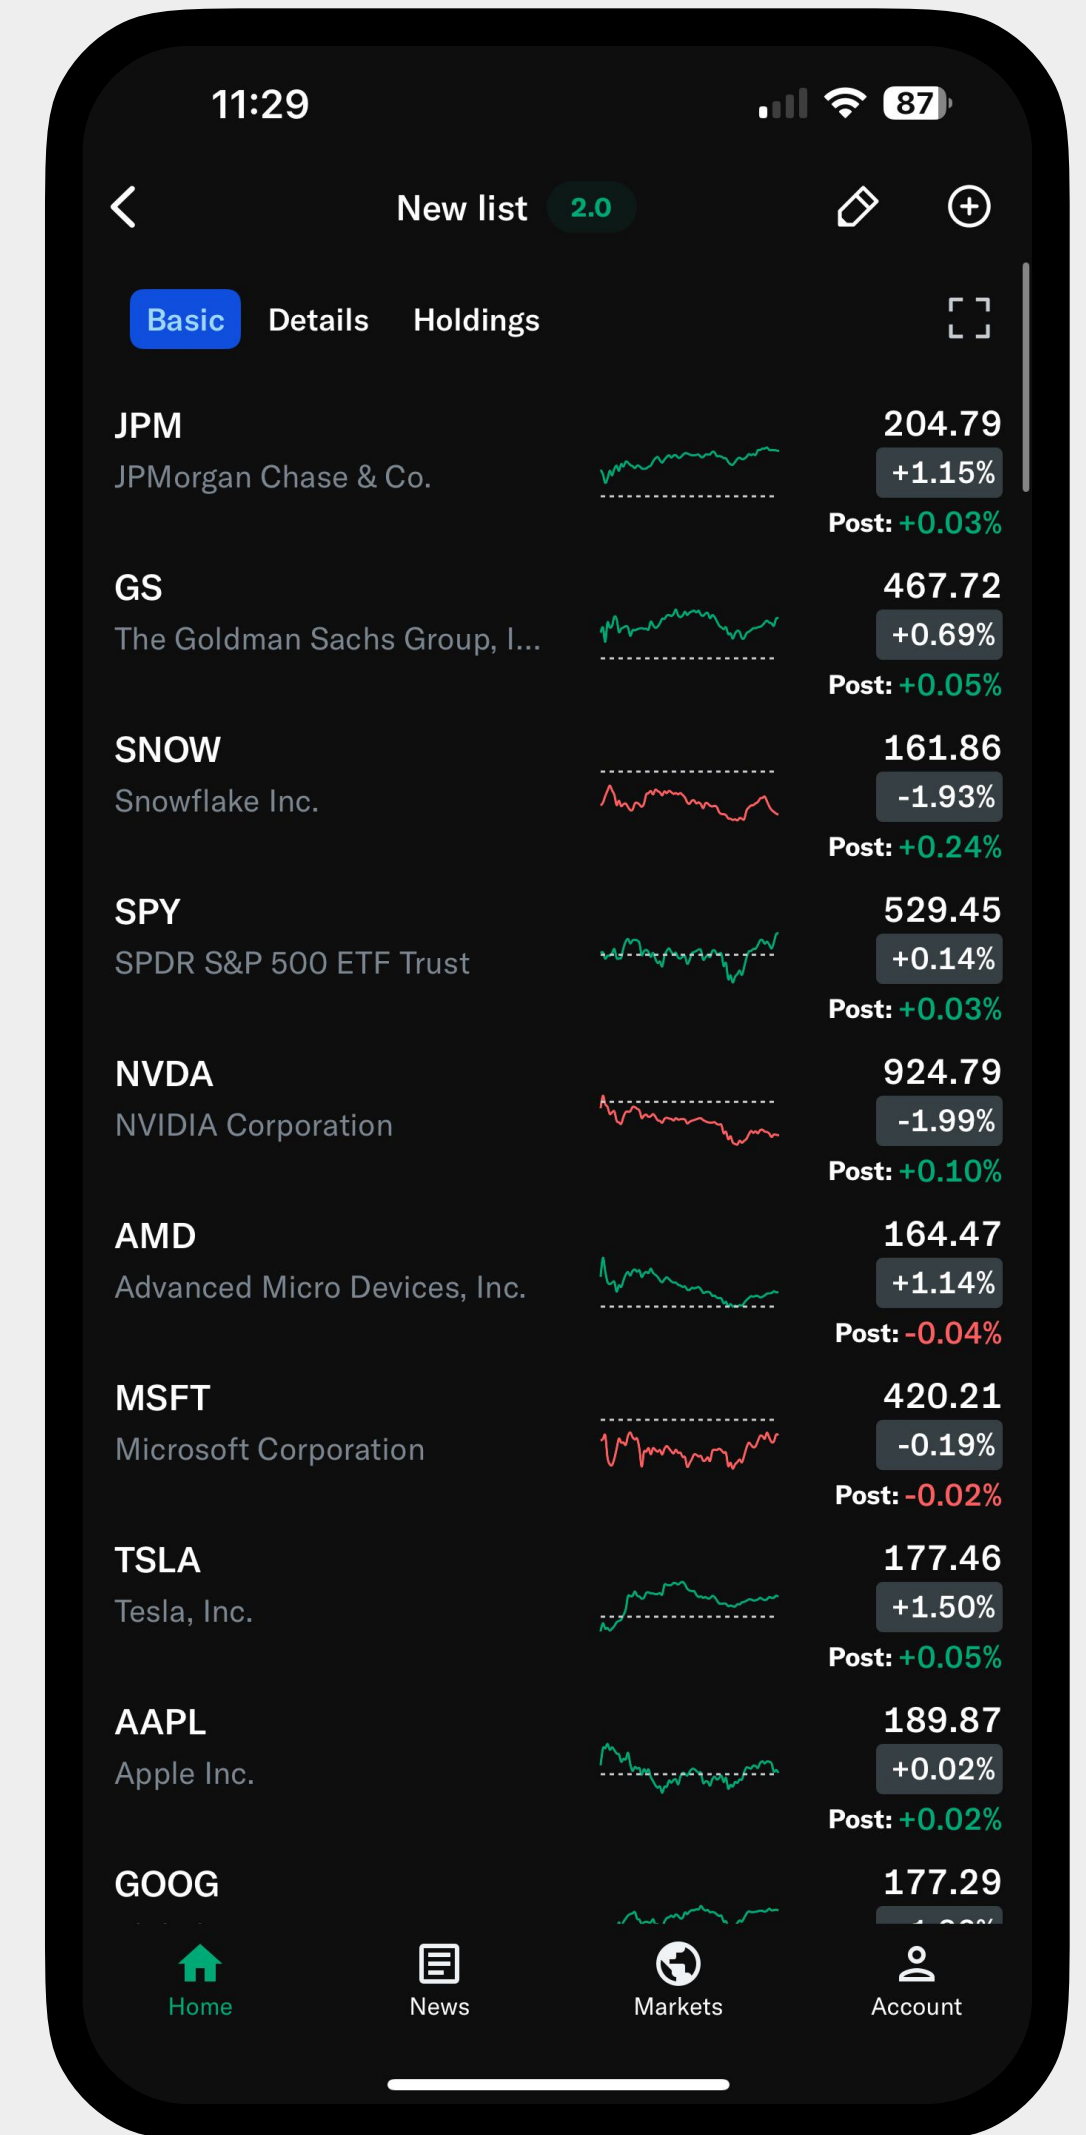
11:29 87

New list 2.0

Basic Details Holdings

JPM
JPMorgan Chase & Co.
204.79
+1.15%
Post: +0.03%

GS
The Goldman Sachs Group, I...
467.72
+0.69%
Post: +0.05%

SNOW
Snowflake Inc.
161.86
-1.93%
Post: +0.24%

SPY
SPDR S&P 500 ETF Trust
529.45
+0.14%
Post: +0.03%

NVDA
NVIDIA Corporation
924.79
-1.99%
Post: +0.10%

AMD
Advanced Micro Devices, Inc.
164.47
+1.14%
Post: -0.04%

MSFT
Microsoft Corporation
420.21
-0.19%
Post: -0.02%

TSLA
Tesla, Inc.
177.46
+1.50%
Post: +0.05%

AAPL
Apple Inc.
189.87
+0.02%
Post: +0.02%

GOOG
177.29
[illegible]

Home News Markets Account